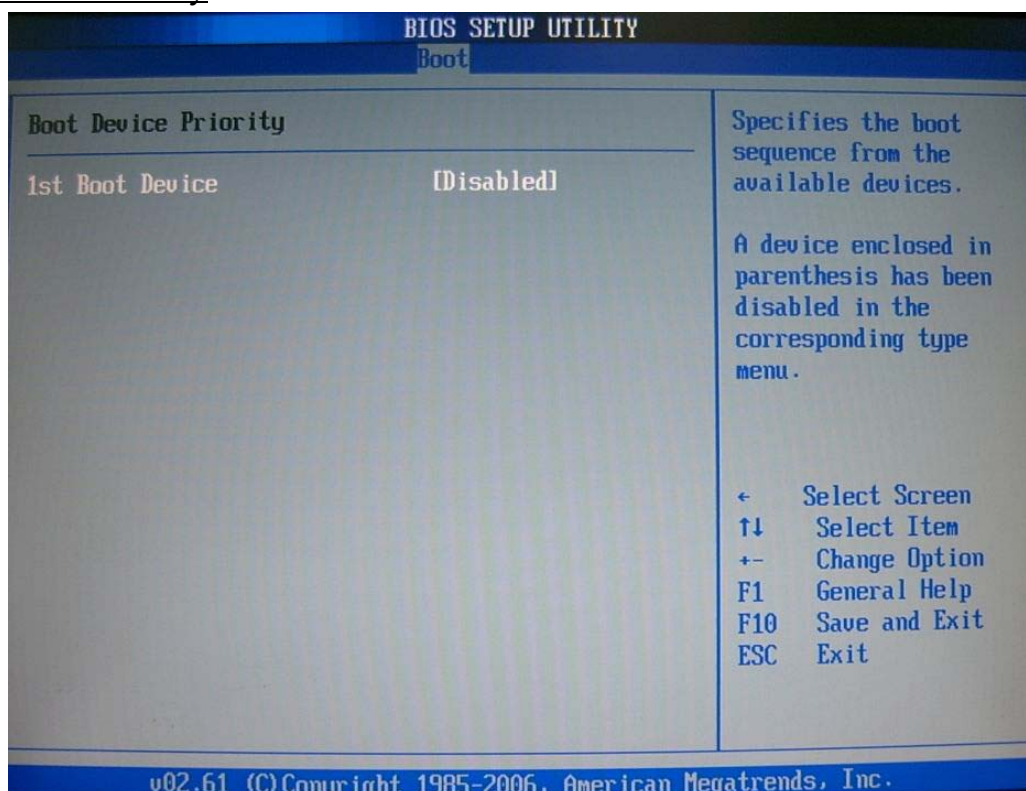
BIOS SETUP UTILITY
Boot

Boot Device Priority

1st Boot Device [Disabled]

Specifies the boot sequence from the available devices.

A device enclosed in parenthesis has been disabled in the corresponding type menu.

← Select Screen
↑↓ Select Item
+- Change Option
F1 General Help
F10 Save and Exit
ESC Exit

v02.61 (C)Copyright 1985-2006, American Megatrends, Inc.